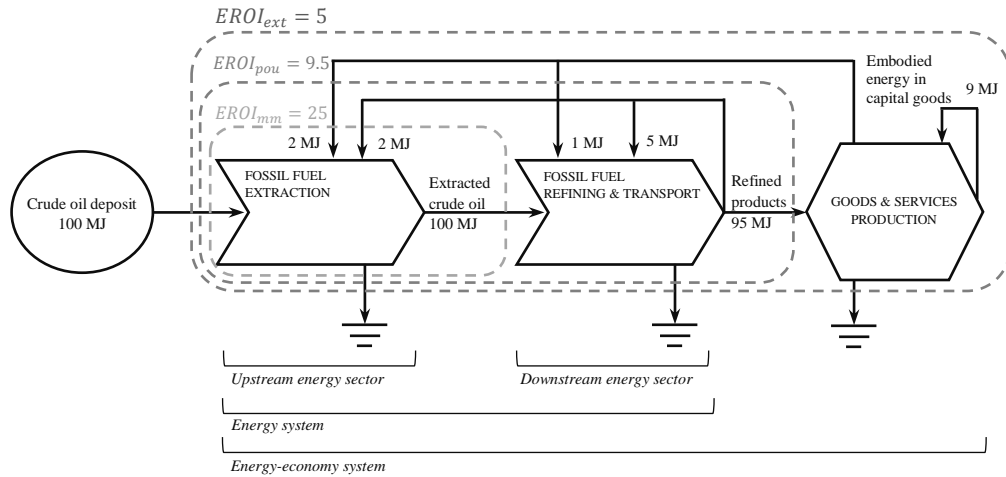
$EROI_{ext} = 5$

$EROI_{pou} = 9.5$

$EROI_{mm} = 25$

Embodied energy in capital goods

9 MJ

2 MJ

2 MJ

1 MJ

5 MJ

Crude oil deposit 100 MJ

FOSSIL FUEL EXTRACTION

Extracted crude oil 100 MJ

FOSSIL FUEL REFINING & TRANSPORT

Refined products 95 MJ

GOODS & SERVICES PRODUCTION

Upstream energy sector

Downstream energy sector

Energy system

Energy-economy system